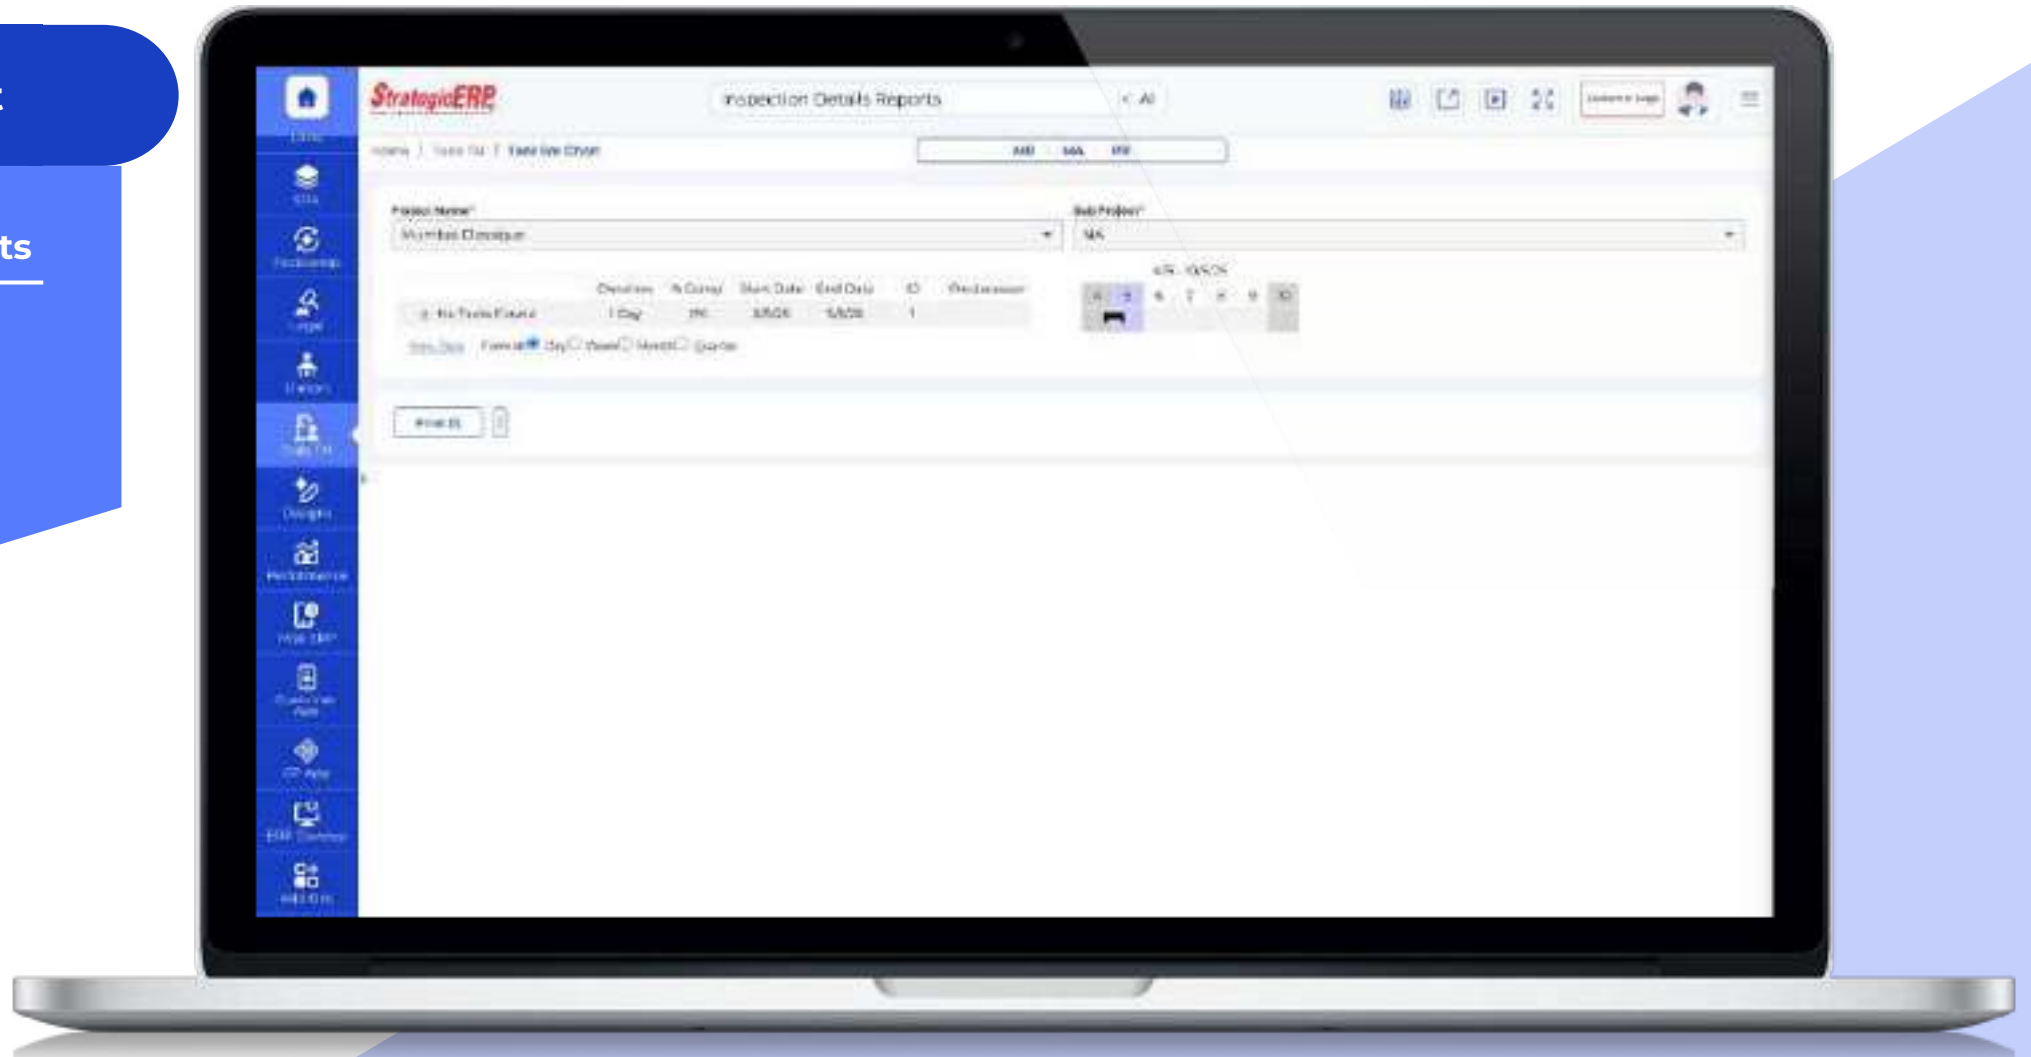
t

ts

StrategicERP

Inspection Details Reports

< All

Home

Project Name*

Mumbai Classique

Sub Project*

NA

Duration

% Comp

Start Date

End Date

ID

Predecessor

1 Day

0%

1

4 5 6 7 8 9 10

Day

Week

Month

Quarter

Print